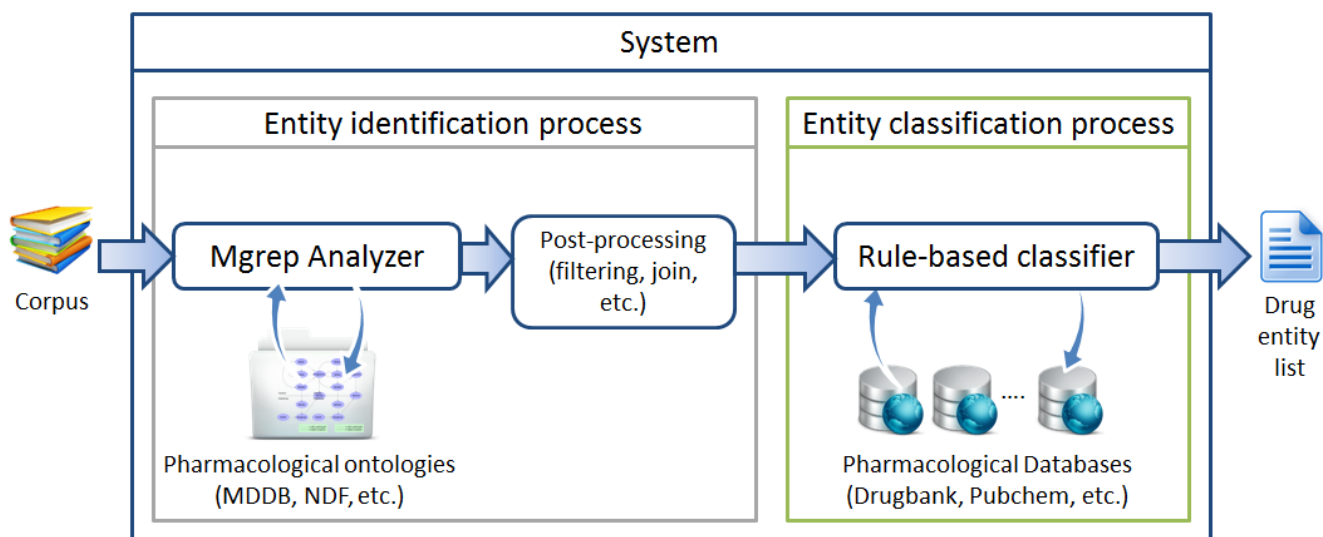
System

Entity identification process

Entity classification process

Corpus

Mgrep Analyzer

Post-processing (filtering, join, etc.)

Rule-based classifier

Drug entity list

Pharmacological ontologies (MDDB, NDF, etc.)

....

Pharmacological Databases (Drugbank, Pubchem, etc.)